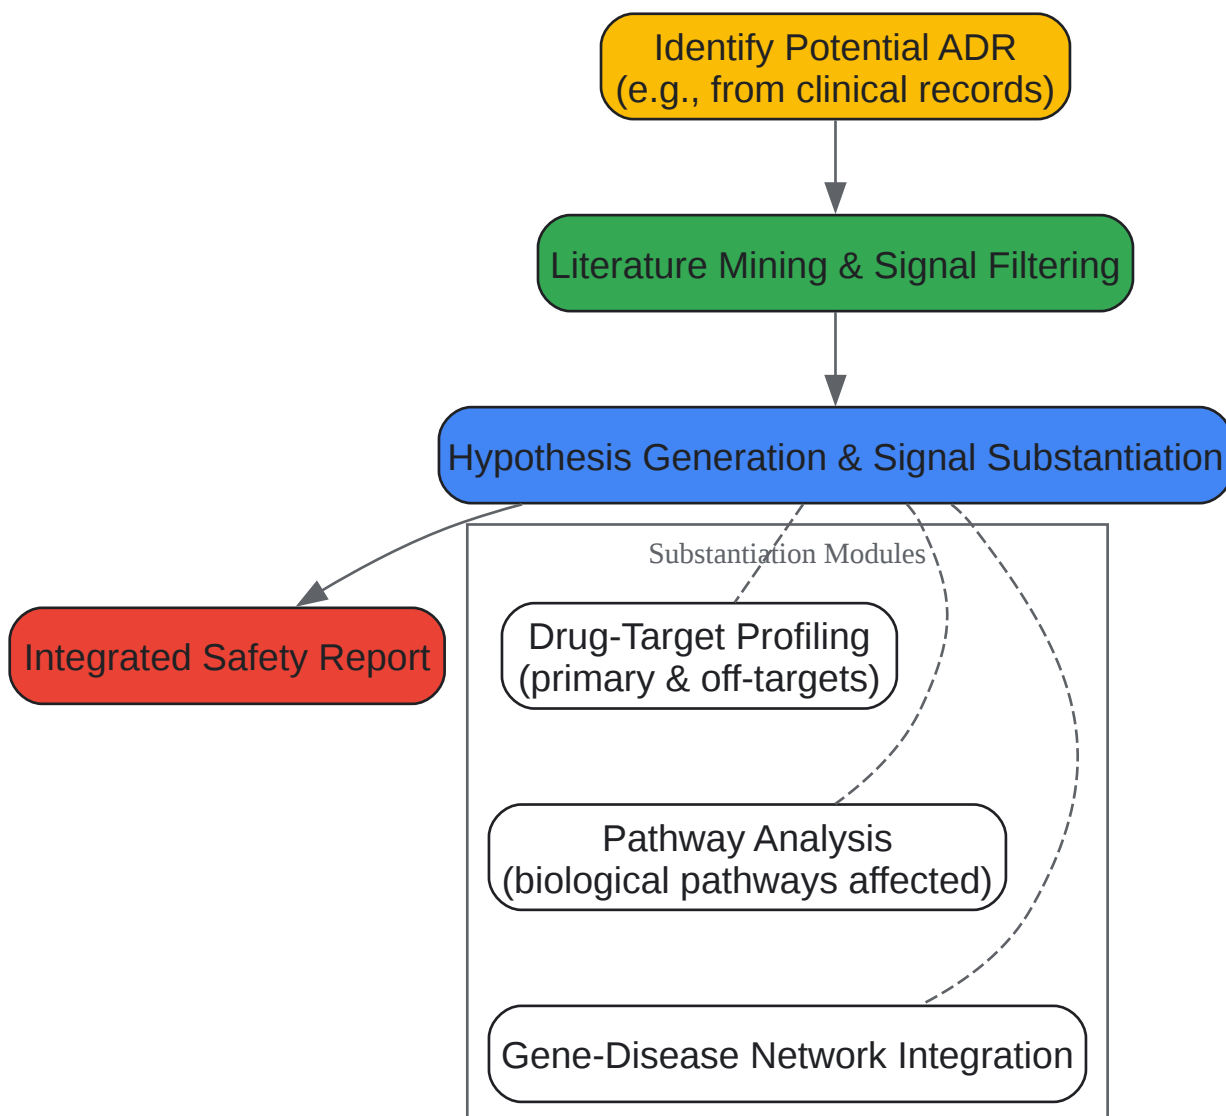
Identify Potential ADR
(e.g., from clinical records)

Literature Mining & Signal Filtering

Hypothesis Generation & Signal Substantiation

Integrated Safety Report

Substantiation Modules

Drug-Target Profiling
(primary & off-targets)

Pathway Analysis
(biological pathways affected)

Gene-Disease Network Integration